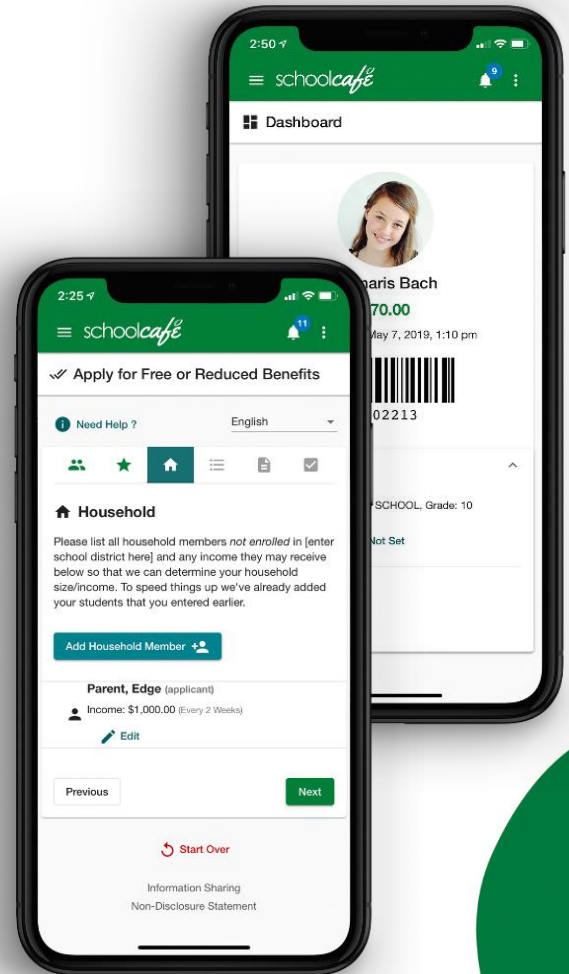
2:50

schoolcafé

9

Dashboard

aris Bach

70.00

May 7, 2019, 1:10 pm

02213

SCHOOL, Grade: 10

Not Set

2:25

schoolcafé

11

Apply for Free or Reduced Benefits

Need Help ?

English

Household

Please list all household members *not enrolled* in [enter school district here] and any income they may receive below so that we can determine your household size/income. To speed things up we've already added your students that you entered earlier.

Add Household Member

Parent, Edge (applicant)

Income: $1,000.00 (Every 2 Weeks)

Edit

Previous

Next

Start Over

Information Sharing

Non-Disclosure Statement